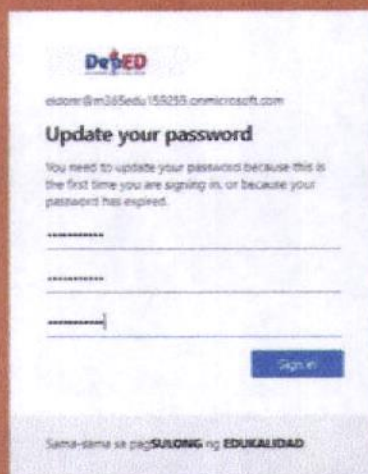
DepED

eldom@m365edu159255.onmicrosoft.com

Update your password

You need to update your password because this is the first time you are signing in, or because your password has expired.

••••••••••

••••••••••

••••••••••

Sign in

Sama-sama sa pagSULONG ng EDUKALIDAD